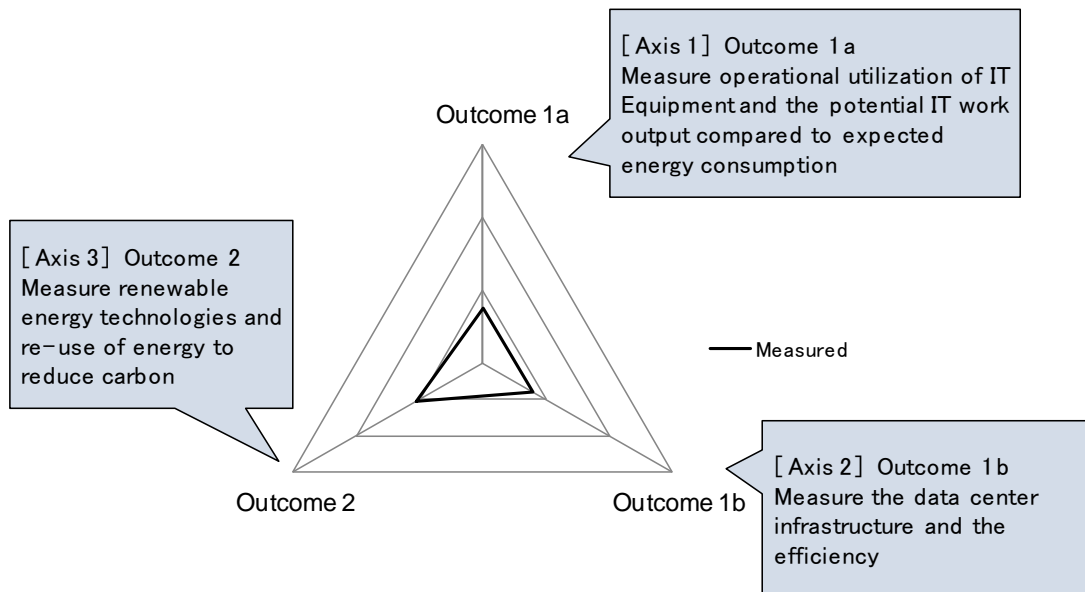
[Axis 1] Outcome 1a
Measure operational utilization of IT Equipment and the potential IT work output compared to expected energy consumption

Outcome 1a

[Axis 3] Outcome 2
Measure renewable energy technologies and re-use of energy to reduce carbon

Measured

[Axis 2] Outcome 1b
Measure the data center infrastructure and the efficiency

Outcome 2

Outcome 1b